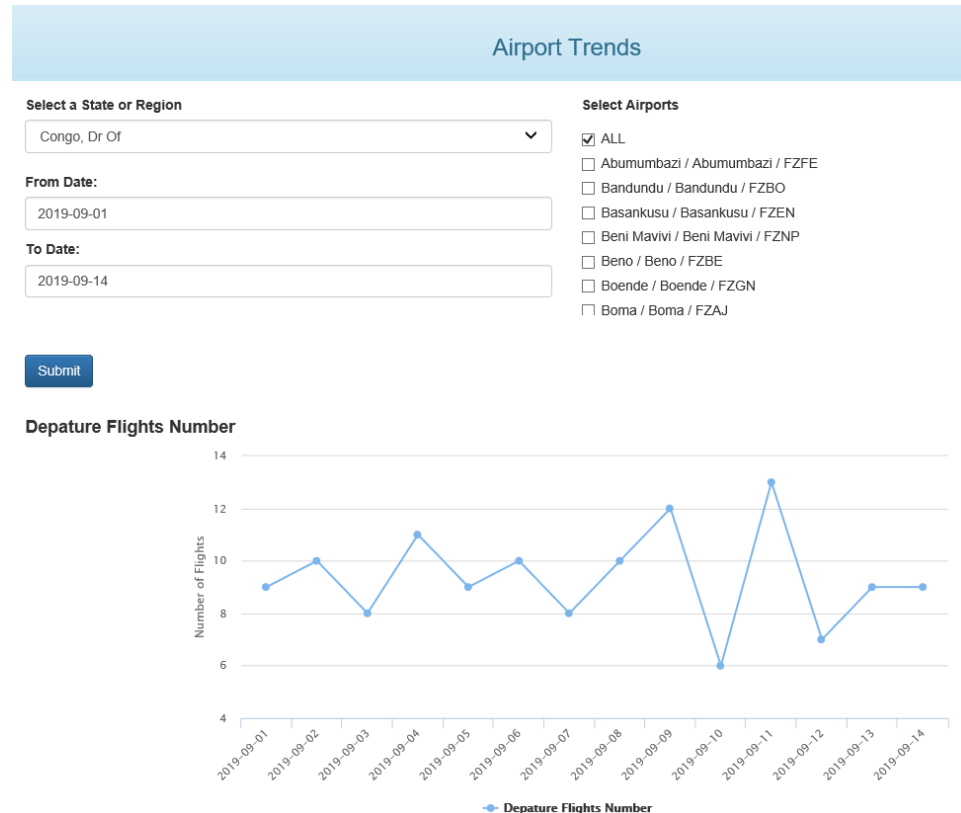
Airport Trends

Select a State or Region

Congo, Dr Of

From Date:

2019-09-01

To Date:

2019-09-14

Select Airports

☑ ALL
☐ Abumumbazi / Abumumbazi / FZFE
☐ Bandundu / Bandundu / FZBO
☐ Basankusu / Basankusu / FZEN
☐ Beni Mavivi / Beni Mavivi / FZNP
☐ Beno / Beno / FZBE
☐ Boende / Boende / FZGN
☐ Boma / Boma / FZAJ

Submit

Depature Flights Number

14
12
10
8
6
4

Number of Flights

2019-09-01
2019-09-02
2019-09-03
2019-09-04
2019-09-05
2019-09-06
2019-09-07
2019-09-08
2019-09-09
2019-09-10
2019-09-11
2019-09-12
2019-09-13
2019-09-14

Depature Flights Number